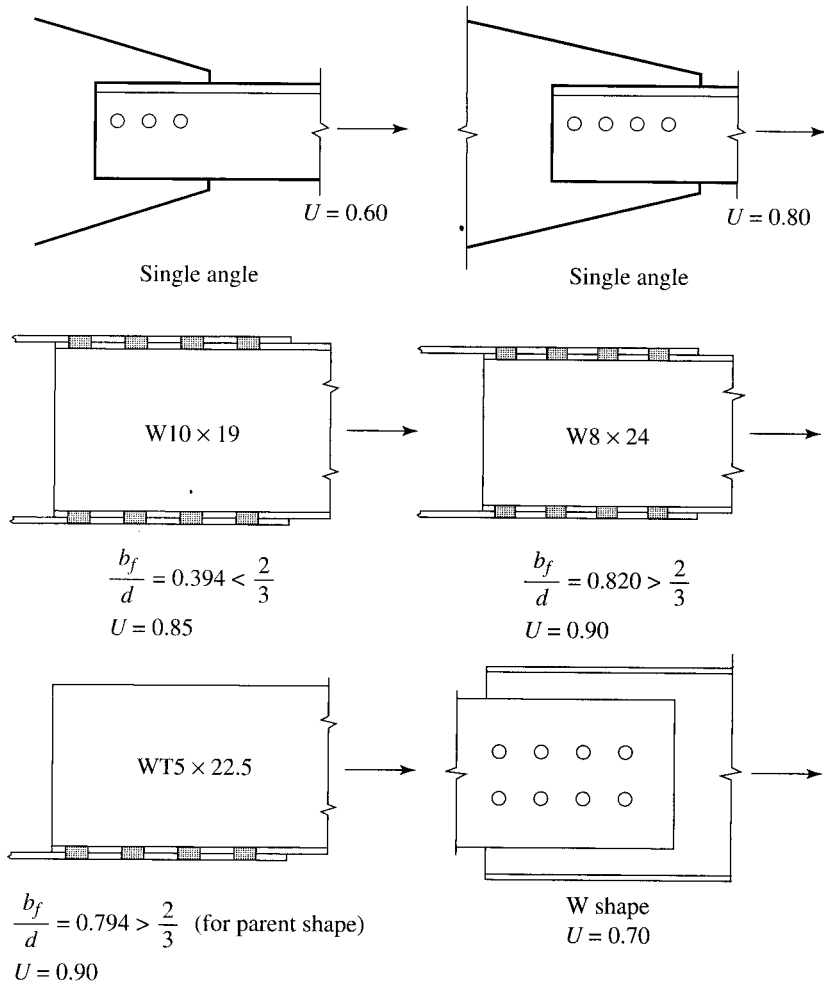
$U = 0.60$

Single angle

$U = 0.80$

Single angle

W10 × 19

W8 × 24

$\frac{b_f}{d} = 0.394 < \frac{2}{3}$

$U = 0.85$

$\frac{b_f}{d} = 0.820 > \frac{2}{3}$

$U = 0.90$

WT5 × 22.5

$\frac{b_f}{d} = 0.794 > \frac{2}{3}$ (for parent shape)

$U = 0.90$

W shape

$U = 0.70$